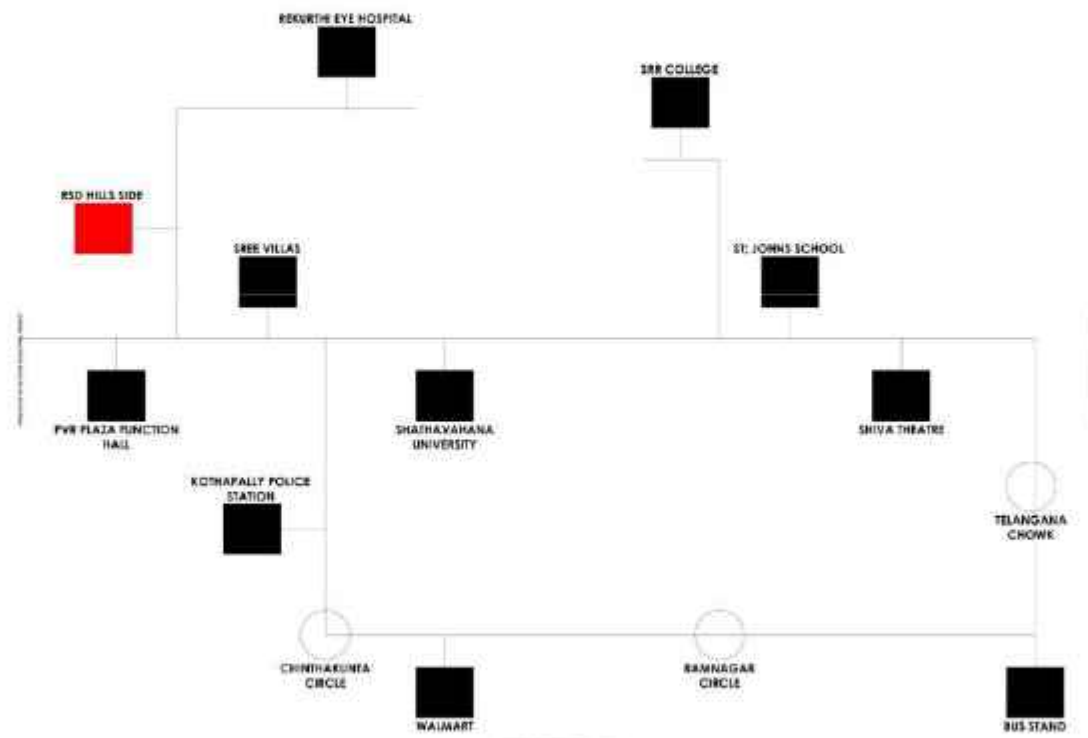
REKURTHI EYE HOSPITAL

SRR COLLEGE

RSD HILLS SIDE

SREE VILLAS

ST. JOHNS SCHOOL

PVR PLAZA FUNCTION HALL

SHATHAVAHANA UNIVERSITY

SHIVA THEATRE

KOTHAPALLY POLICE STATION

TELANGANA CHOWK

CHINTHAKUNTA CIRCLE

RAMNAGAR CIRCLE

WALMART

BUS STAND